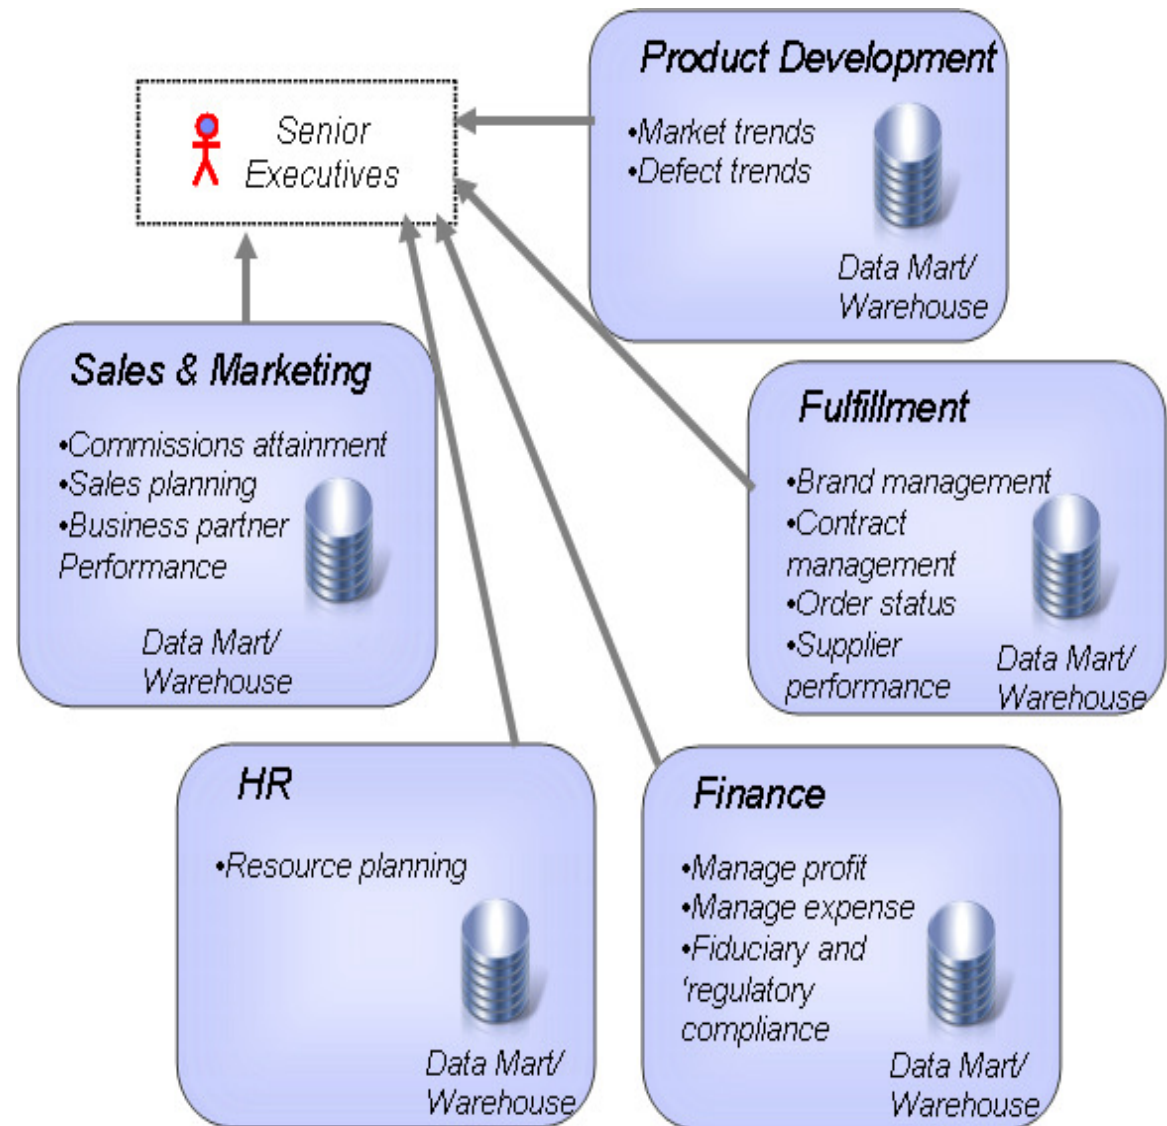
Senior Executives

Product Development

•Market trends
•Defect trends

Data Mart/ Warehouse

Sales & Marketing

•Commissions attainment
•Sales planning
•Business partner Performance

Data Mart/ Warehouse

Fulfillment

•Brand management
•Contract management
•Order status
•Supplier performance

Data Mart/ Warehouse

HR

•Resource planning

Data Mart/ Warehouse

Finance

•Manage profit
•Manage expense
•Fiduciary and 'regulatory compliance

Data Mart/ Warehouse